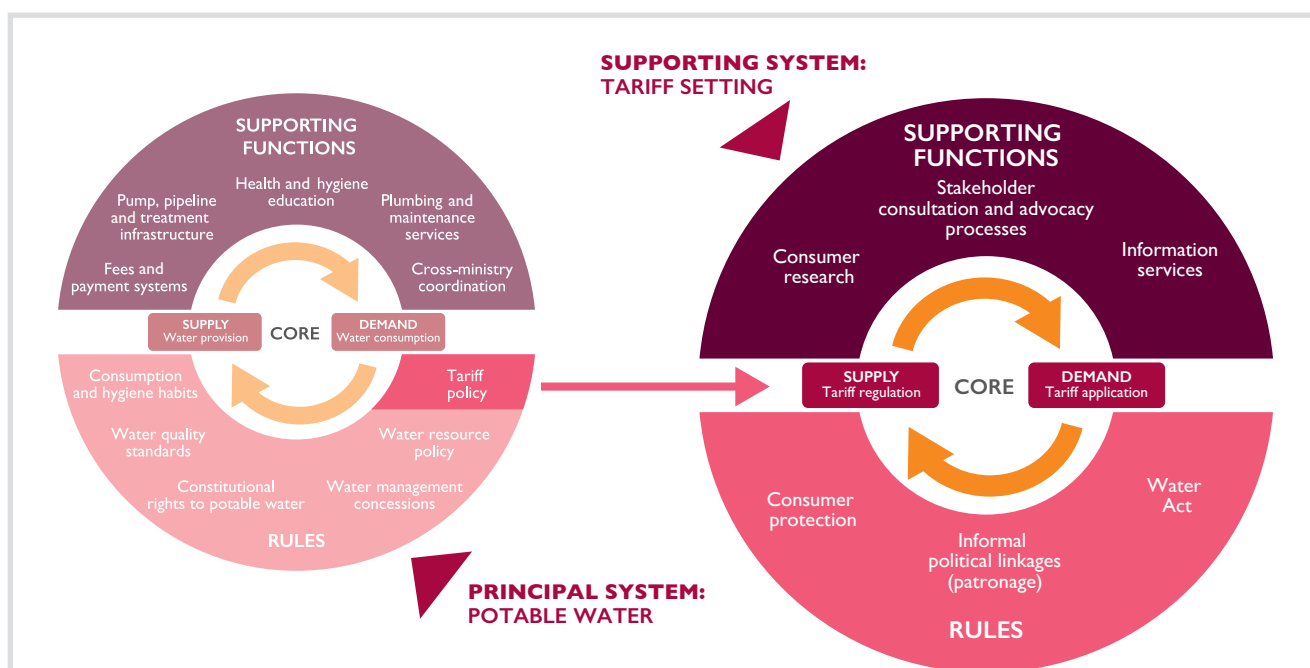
SUPPORTING SYSTEM:
TARIFF SETTING

SUPPORTING FUNCTIONS

Pump, pipeline and treatment infrastructure

Health and hygiene education

Plumbing and maintenance services

Fees and payment systems

Cross-ministry coordination

SUPPLY
Water provision

CORE

DEMAND
Water consumption

Consumption and hygiene habits

Tariff policy

Water quality standards

Water resource policy

Constitutional rights to potable water

Water management concessions

RULES

PRINCIPAL SYSTEM:
POTABLE WATER

SUPPORTING FUNCTIONS

Stakeholder consultation and advocacy processes

Consumer research

Information services

SUPPLY
Tariff regulation

CORE

DEMAND
Tariff application

Consumer protection

Water Act

Informal political linkages (patronage)

RULES